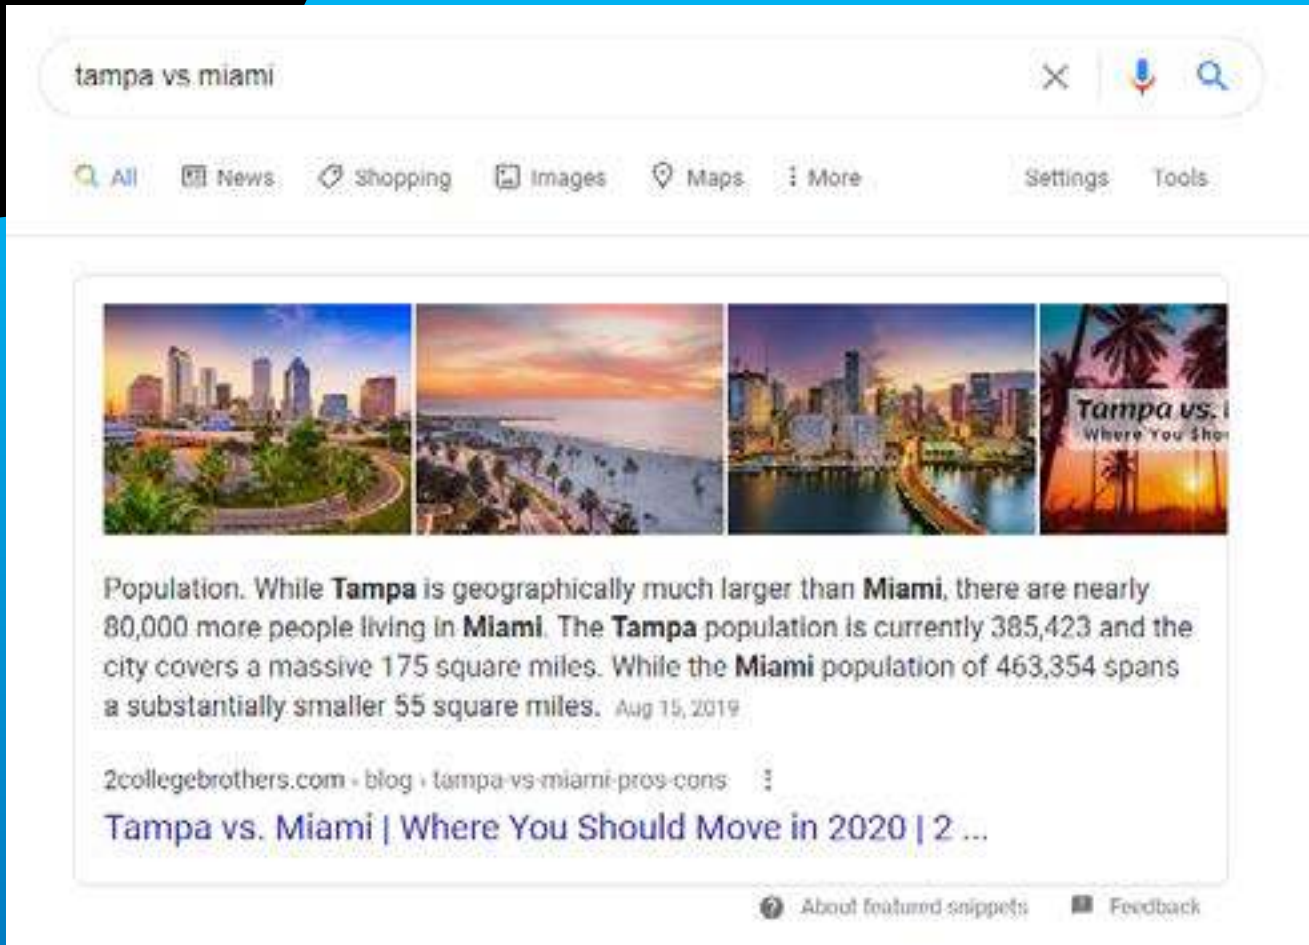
tampa vs miami

All News Shopping Images Maps More Settings Tools

Tampa vs. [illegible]
Where You Sho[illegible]

Population. While Tampa is geographically much larger than Miami, there are nearly 80,000 more people living in Miami. The Tampa population is currently 385,423 and the city covers a massive 175 square miles. While the Miami population of 463,354 spans a substantially smaller 55 square miles. Aug 15, 2019

2collegebrothers.com › blog › tampa-vs-miami-pros-cons

Tampa vs. Miami | Where You Should Move in 2020 | 2 ...

About featured snippets Feedback